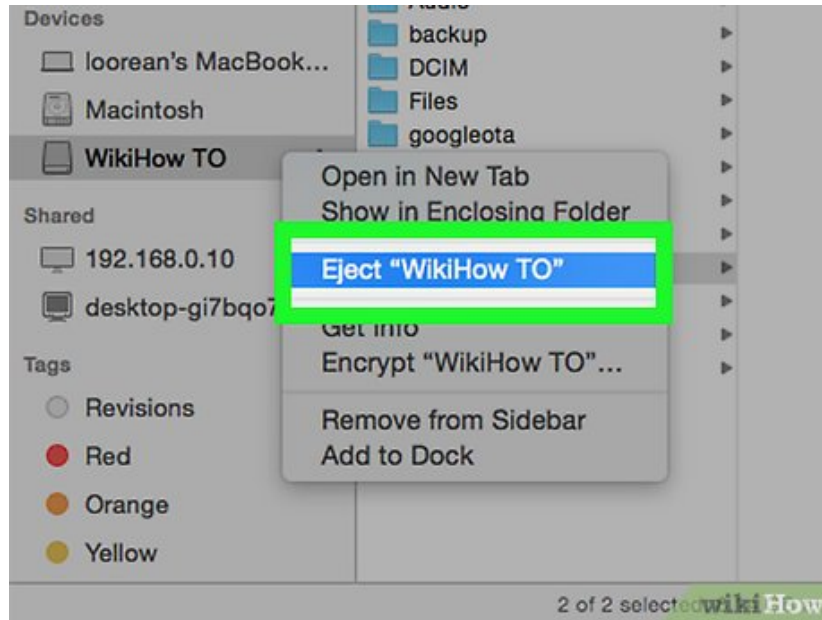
Devices
loorean's MacBook...
Macintosh
WikiHow TO
Shared
192.168.0.10
desktop-gi7bqo7
Tags
Revisions
Red
Orange
Yellow

Audio
backup
DCIM
Files
googleota

Open in New Tab
Show in Enclosing Folder
Eject “WikiHow TO”
Get Info
Encrypt “WikiHow TO”...
Remove from Sidebar
Add to Dock

2 of 2 selected
wikiHow